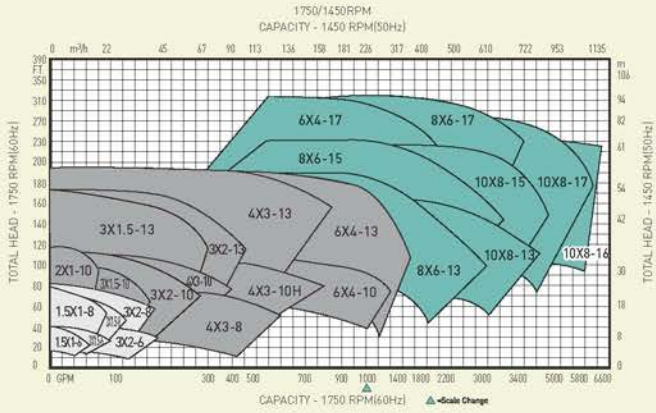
1750/1450RPM
CAPACITY - 1450 RPM(50Hz)

0 m³/h 22 45 67 90 113 136 158 181 226 317 408 500 610 722 953 1135

390 FT 350 310 270 240 220 200 180 160 140 120 100 80 60 40 30 20 10 0

m 106 94 82 61 54 42 30 18 8 0

TOTAL HEAD - 1750 RPM(60Hz)

TOTAL HEAD - 1450 RPM(50Hz)

6X4-17
8X6-17
8X6-15
10X8-15
10X8-17
4X3-13
3X1.5-13
3X2-13
6X4-13
10X8-16
2X1-10
3X1.5-10
4X3-10
10X8-13
8X6-13
3X2-10
4X3-10H
6X4-10
1.5X1-8
3X1.5-8
3X2-8
4X3-8
1.5X1-6
3X1.5-6
3X2-6

0 GPM 100 300 400 500 700 900 1000 1400 1800 2200 3000 3400 5000 5800 6600

CAPACITY - 1750 RPM(60Hz)
=Scale Change